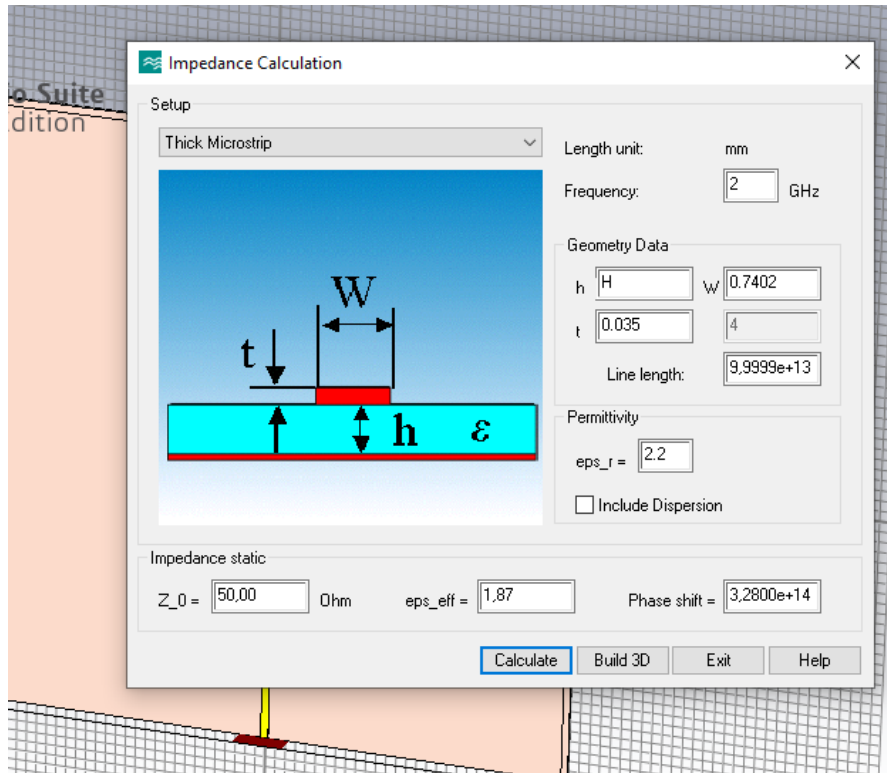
o Suite
dition

Impedance Calculation

Setup

Thick Microstrip

W

t

h

$\varepsilon$

Length unit: mm

Frequency: 2 GHz

Geometry Data

h H

W 0.7402

t 0.035

4

Line length: 9,9999e+13

Permittivity

eps_r = 2.2

Include Dispersion

Impedance static

Z_0 = 50,00 Ohm

eps_eff = 1,87

Phase shift = 3,2800e+14

Calculate

Build 3D

Exit

Help